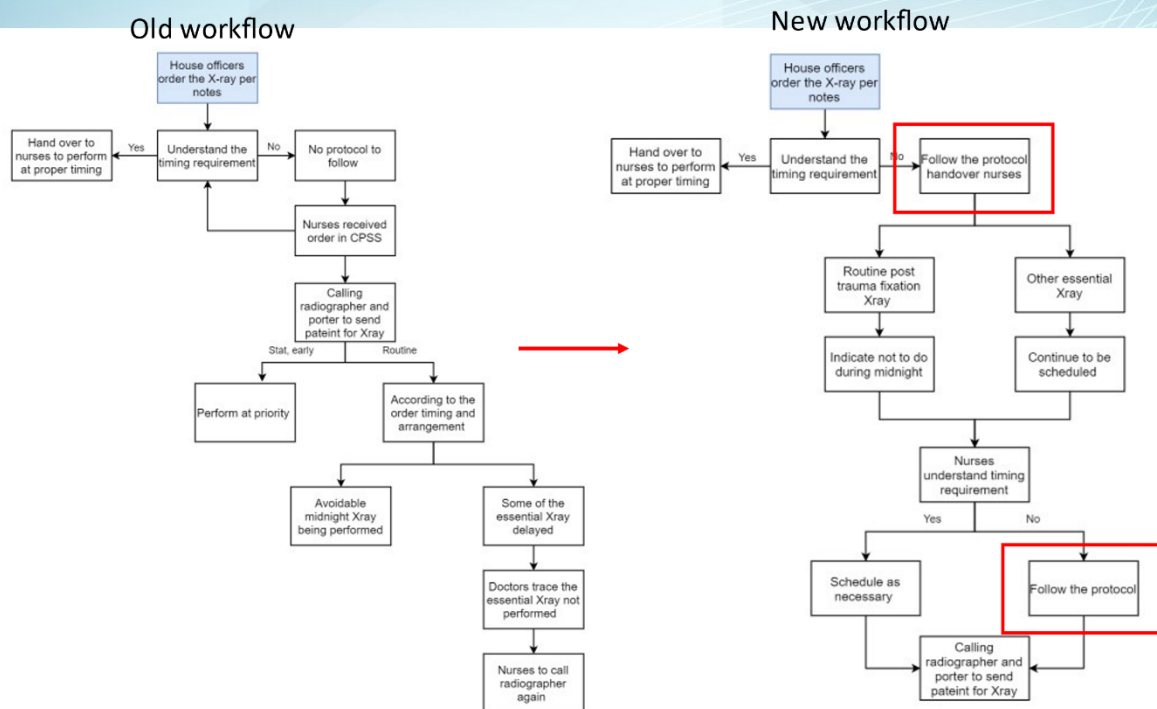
Old workflow

House officers order the X-ray per notes

Hand over to nurses to perform at proper timing

Yes

Understand the timing requirement

No

No protocol to follow

Nurses received order in CPSS

Calling radiographer and porter to send pateint for Xray

Stat, early

Routine

Perform at priority

According to the order timing and arrangement

Avoidable midnight Xray being performed

Some of the essential Xray delayed

Doctors trace the essential Xray not performed

Nurses to call radiographer again

New workflow

House officers order the X-ray per notes

Hand over to nurses to perform at proper timing

Yes

Understand the timing requirement

No

Follow the protocol handover nurses

Routine post trauma fixation Xray

Other essential Xray

Indicate not to do during midnight

Continue to be scheduled

Nurses understand timing requirement

Yes

No

Schedule as necessary

Follow the protocol

Calling radiographer and porter to send pateint for Xray